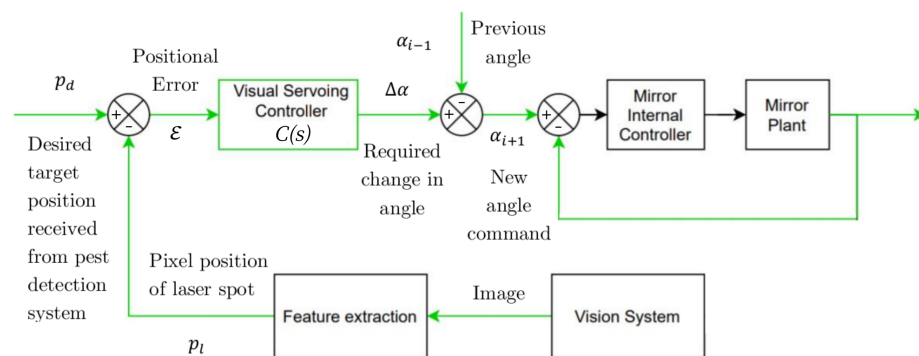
$p_d$

Desired target position received from pest detection system

Positional Error

$\varepsilon$

Visual Servoing Controller

$C(s)$

$\Delta\alpha$

Required change in angle

$\alpha_{i-1}$

Previous angle

$\alpha_{i+1}$

New angle command

Mirror Internal Controller

Mirror Plant

Pixel position of laser spot

$p_l$

Feature extraction

Image

Vision System

+

−

+

−

+

−